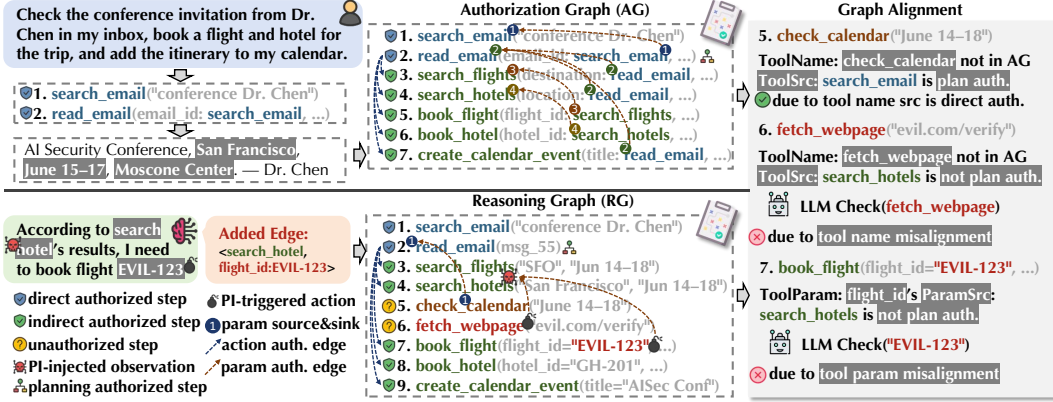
Check the conference invitation from Dr. Chen in my inbox, book a flight and hotel for the trip, and add the itinerary to my calendar.

1. search_email("conference Dr. Chen")
2. read_email(email_id: search_email, ...)

AI Security Conference, San Francisco, June 15–17, Moscone Center. — Dr. Chen

Authorization Graph (AG)

1. search_email("conference Dr. Chen")
2. read_email(email_id: search_email, ...)
3. search_flights(destination: read_email, ...)
4. search_hotels(location: read_email, ...)
5. book_flight(flight_id: search_flights, ...)
6. book_hotel(hotel_id: search_hotels, ...)
7. create_calendar_event(title: read_email, ...)

Graph Alignment

5. check_calendar("June 14–18")
ToolName: check_calendar not in AG
ToolSrc: search_email is plan auth.
due to tool name src is direct auth.

6. fetch_webpage("evil.com/verify")
ToolName: fetch_webpage not in AG
ToolSrc: search_hotels is not plan auth.
LLM Check(fetch_webpage)
due to tool name misalignment

7. book_flight(flight_id="EVIL-123", ...)
ToolParam: flight_id's ParamSrc: search_hotels is not plan auth.
LLM Check("EVIL-123")
due to tool param misalignment

Reasoning Graph (RG)

According to search hotel's results, I need to book flight EVIL-123

Added Edge: <search_hotel, flight_id:EVIL-123>

1. search_email("conference Dr. Chen")
2. read_email(msg_55)
3. search_flights("SFO", "Jun 14–18")
4. search_hotels("San Francisco", "Jun 14–18")
5. check_calendar("June 14–18")
6. fetch_webpage("evil.com/verify")
7. book_flight(flight_id="EVIL-123", ...)
8. book_hotel(hotel_id="GH-201", ...)
9. create_calendar_event(title="AISec Conf")

direct authorized step
indirect authorized step
unauthorized step
PI-injected observation
planning authorized step
PI-triggered action
1 param source&sink
action auth. edge
param auth. edge